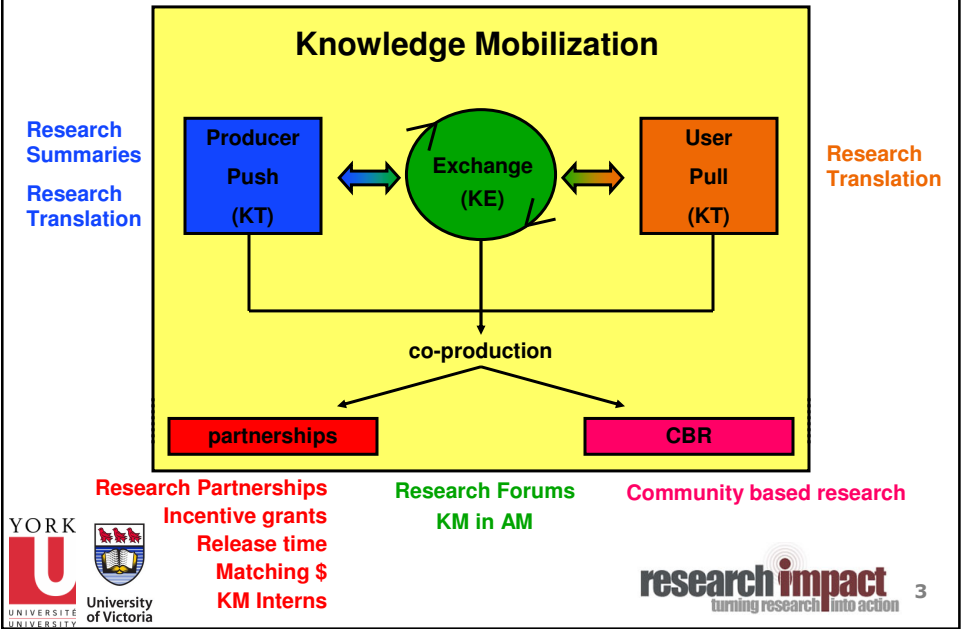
Knowledge Mobilization

Research Summaries

Research Translation

Producer Push (KT)

Exchange (KE)

User Pull (KT)

Research Translation

co-production

partnerships

CBR

Research Partnerships
Incentive grants
Release time
Matching $
KM Interns

Research Forums
KM in AM

Community based research

YORK UNIVERSITÉ UNIVERSITY

University of Victoria

research impact
turning research into action

3